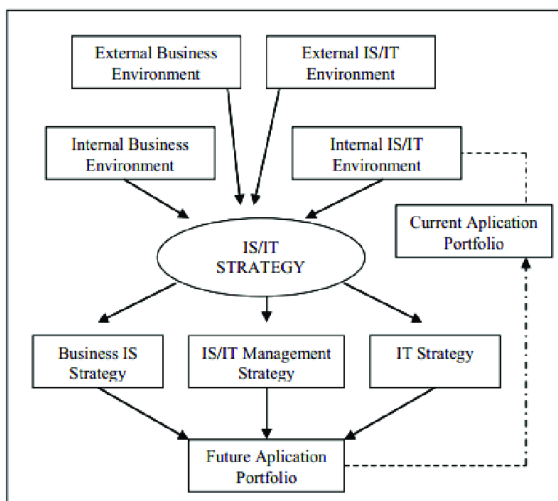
External Business Environment

External IS/IT Environment

Internal Business Environment

Internal IS/IT Environment

Current Aplication Portfolio

IS/IT STRATEGY

Business IS Strategy

IS/IT Management Strategy

IT Strategy

Future Aplication Portfolio